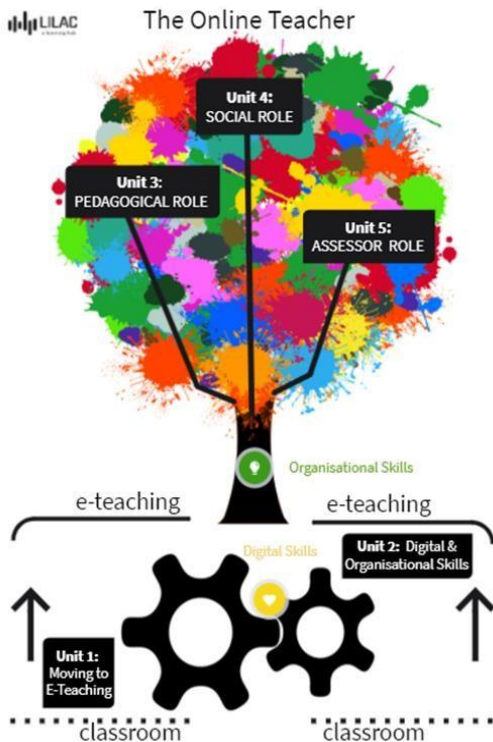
LILAC

The Online Teacher

Unit 4:
SOCIAL ROLE

Unit 3:
PEDAGOGICAL ROLE

Unit 5:
ASSESSOR ROLE

Organisational Skills

e-teaching

e-teaching

Digital Skills

Unit 2: Digital & Organisational Skills

Unit 1:
Moving to E-Teaching

classroom

classroom